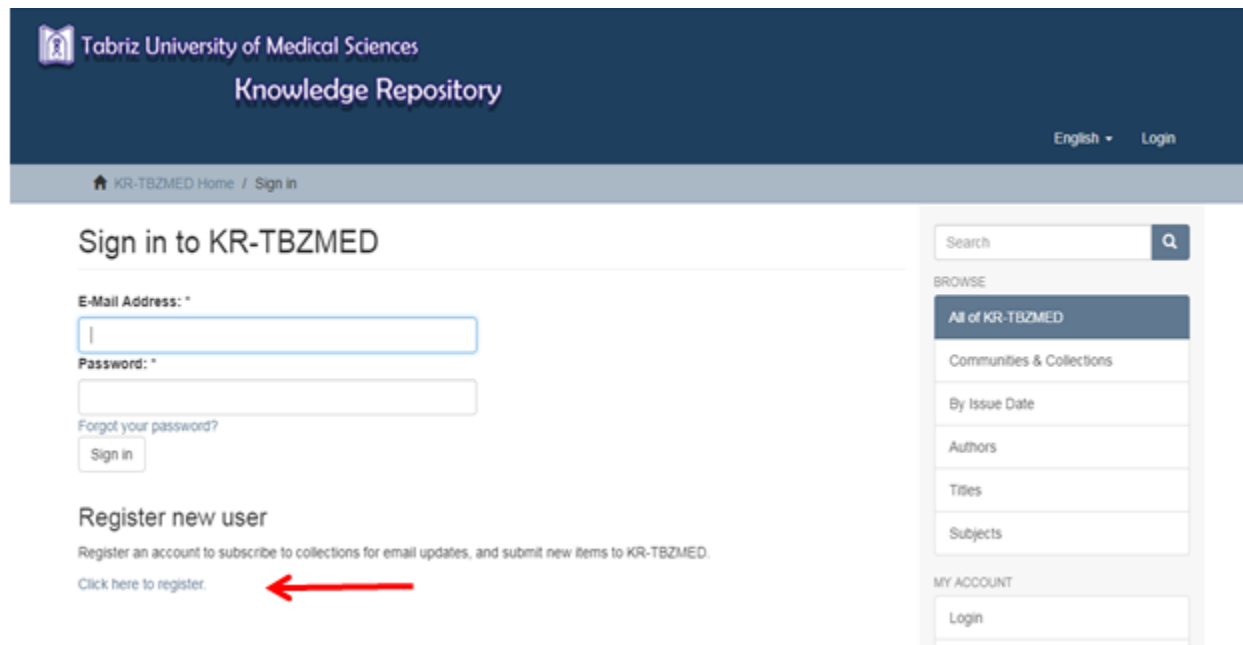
Tabriz University of Medical Sciences
Knowledge Repository

English ▾ Login

KR-TBZMED Home / Sign in

Sign in to KR-TBZMED

E-Mail Address: *

Password: *

Forgot your password?

Sign in

Register new user

Register an account to subscribe to collections for email updates, and submit new items to KR-TBZMED.

Click here to register.

Search

BROWSE

All of KR-TBZMED

Communities & Collections

By Issue Date

Authors

Titles

Subjects

MY ACCOUNT

Login